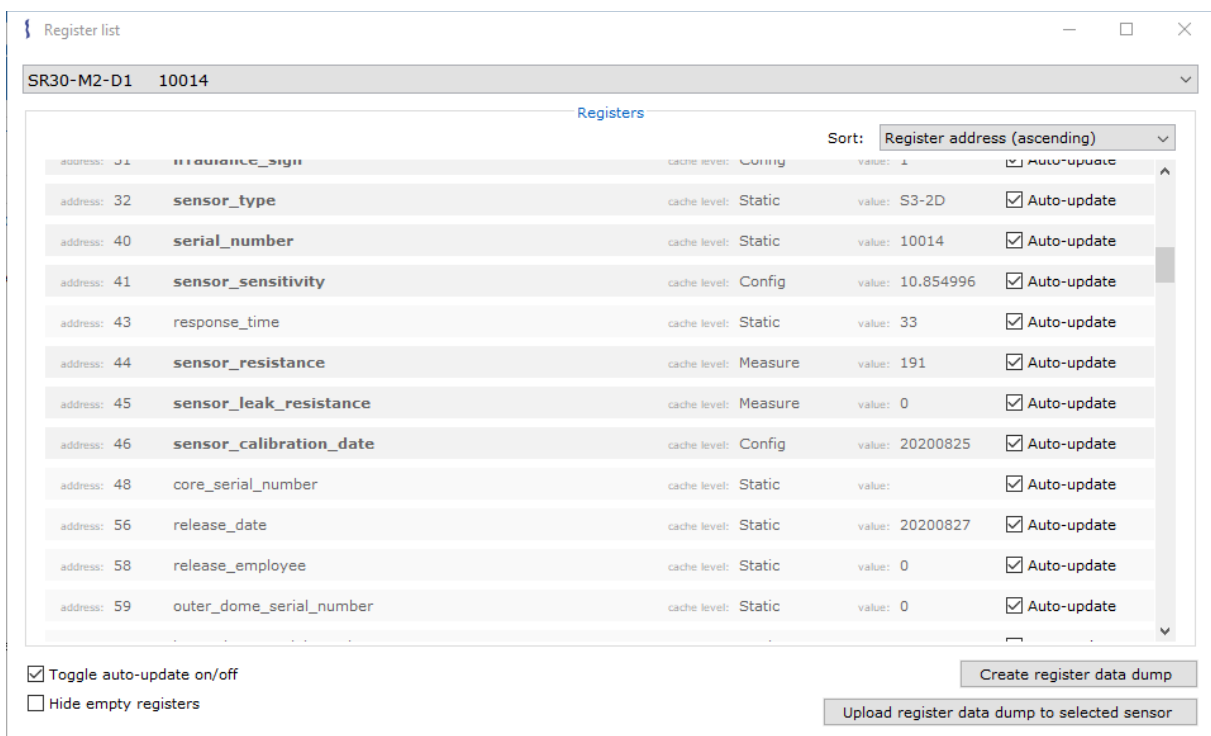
Register list

SR30-M2-D1 10014

Registers

Sort: Register address (ascending)

| | | | | |
|---|---|---|---|---|
| address: 31 | irradiance_sign | cache level: Config | value: 1 | Auto-update |
| address: 32 | sensor_type | cache level: Static | value: S3-2D | Auto-update |
| address: 40 | serial_number | cache level: Static | value: 10014 | Auto-update |
| address: 41 | sensor_sensitivity | cache level: Config | value: 10.854996 | Auto-update |
| address: 43 | response_time | cache level: Static | value: 33 | Auto-update |
| address: 44 | sensor_resistance | cache level: Measure | value: 191 | Auto-update |
| address: 45 | sensor_leak_resistance | cache level: Measure | value: 0 | Auto-update |
| address: 46 | sensor_calibration_date | cache level: Config | value: 20200825 | Auto-update |
| address: 48 | core_serial_number | cache level: Static | value: | Auto-update |
| address: 56 | release_date | cache level: Static | value: 20200827 | Auto-update |
| address: 58 | release_employee | cache level: Static | value: 0 | Auto-update |
| address: 59 | outer_dome_serial_number | cache level: Static | value: 0 | Auto-update |

Toggle auto-update on/off

Hide empty registers

Create register data dump

Upload register data dump to selected sensor